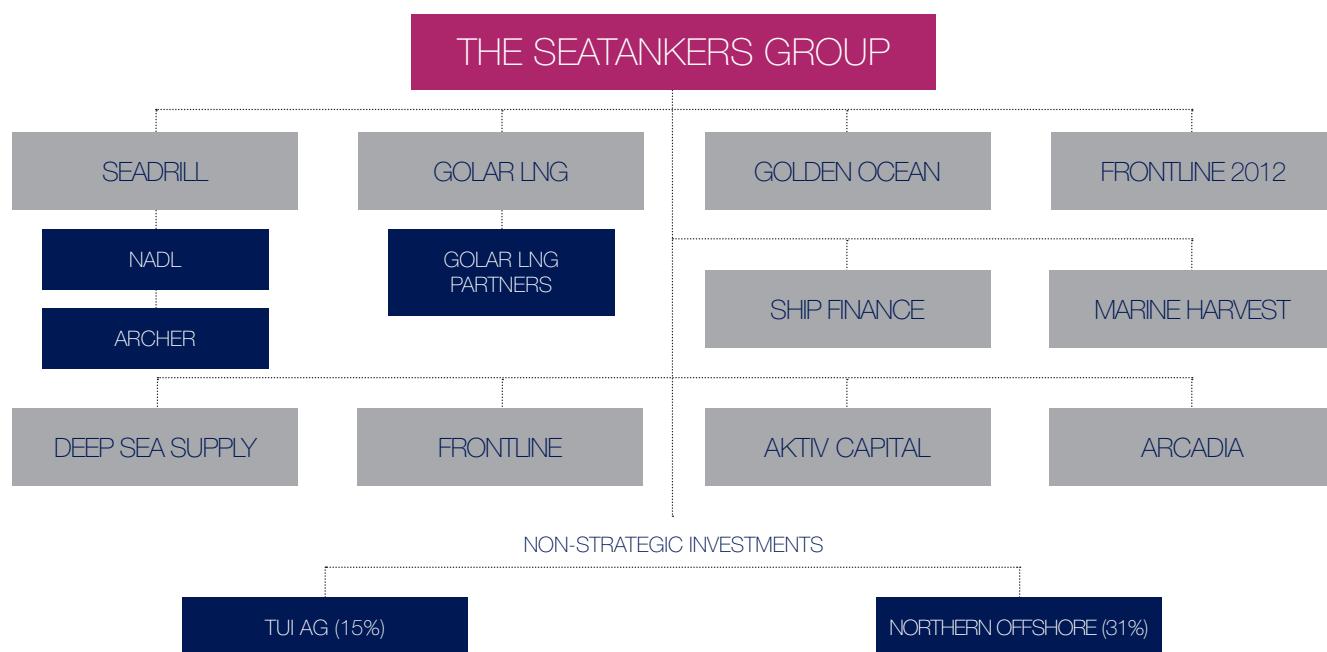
THE SEATANKERS GROUP

SEADRILL

GOLAR LNG

GOLDEN OCEAN

FRONTLINE 2012

NADL

GOLAR LNG PARTNERS

ARCHER

SHIP FINANCE

MARINE HARVEST

DEEP SEA SUPPLY

FRONTLINE

AKTIV CAPITAL

ARCADIA

NON-STRATEGIC INVESTMENTS

TUI AG (15%)

NORTHERN OFFSHORE (31%)